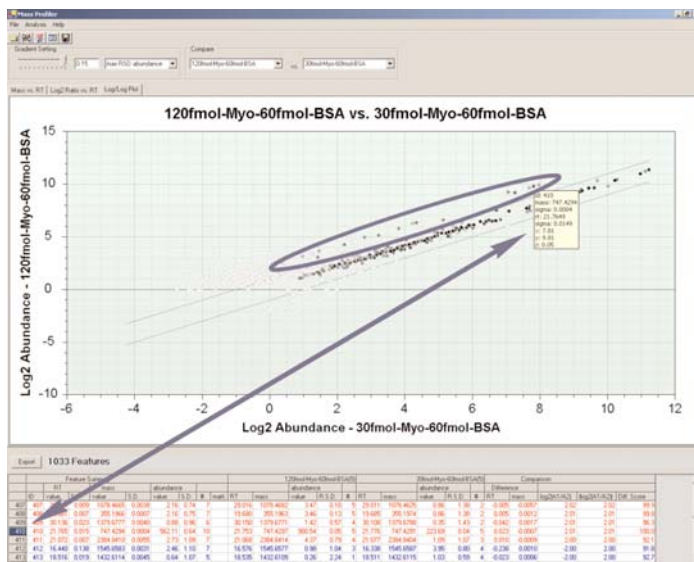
Mass Profiler

File Analysis Help

Gradient Setting

0.15

Compare

120fmol-Myo-60fmol-BSA

vs.

30fmol-Myo-60fmol-BSA

Mass vs. RT | Log2 Ratio vs. RT | Log/Log Plot

120fmol-Myo-60fmol-BSA vs. 30fmol-Myo-60fmol-BSA

Log2 Abundance - 120fmol-Myo-60fmol-BSA

Log2 Abundance - 30fmol-Myo-60fmol-BSA

15

10

5

0

-5

-10

-6

-4

-2

0

2

4

6

8

10

12

ID: 410
mass: 747.4294
sigma: 0.0004
rt: 21.7649
sigma: 0.0149
x: 7.81
y: 8.01
z: 0.05

Export

1033 Features

| ID | Feature Summary RT value | S.D. | mass value | S.D. | abundance value | S.D. | # | mat | 120fmol-Myo-60fmol-BSA(5) RT | mass | abundance value | R.S.D. | # | 30fmol-Myo-60fmol-BSA(5) RT | mass | abundance value | R.S.D. | # | Comparison Difference RT | mass | log2(A1/A2) | log2(A1/A2) | Diff. Score |
|---|---|---|---|---|---|---|---|---|---|---|---|---|---|---|---|---|---|---|---|---|---|---|---|
| 407 | | | | | | | | | | | | | | | | | | | | | | | |
| 408 | | | | | | | | | | | | | | | | | | | | | | | |
| 409 | 30.136 | 0.023 | 1379.6777 | 0.0045 | 0.89 | 0.96 | 6 | | 30.150 | 1379.6771 | 1.42 | 0.57 | 4 | 30.108 | 1379.6788 | 0.35 | 1.43 | 2 | -0.042 | 0.0017 | 2.01 | 2.01 | 96.9 |
| 410 | 21.765 | 0.015 | 747.4294 | 0.0004 | 562.11 | 0.64 | 10 | | 21.753 | 747.4297 | 900.54 | 0.05 | 5 | 21.776 | 747.4291 | 223.69 | 0.04 | 5 | 0.023 | 0.0007 | 2.01 | 2.01 | 100.0 |
| 411 | 21.072 | 0.007 | 2384.0410 | 0.0055 | 2.73 | 1.09 | 7 | | 21.068 | 2384.0414 | 4.37 | 0.79 | 4 | 21.077 | 2384.0404 | 1.09 | 1.37 | 3 | 0.010 | -0.0009 | 2.00 | 2.00 | 92.1 |
| 412 | 16.440 | 0.138 | 1545.6583 | 0.0031 | 2.46 | 1.10 | 7 | | 16.576 | 1545.6577 | 0.98 | 1.04 | 3 | 16.338 | 1545.6587 | 3.95 | 0.80 | 4 | -0.236 | 0.0010 | -2.00 | -2.00 | 91.8 |
| 413 | 19.516 | 0.019 | 1432.6314 | 0.0045 | 0.64 | 1.07 | 5 | | 19.535 | 1432.6109 | 0.26 | 2.24 | 1 | 19.511 | 1432.6115 | 1.03 | 0.59 | 4 | -0.023 | 0.0006 | -2.00 | -2.00 | 92.7 |